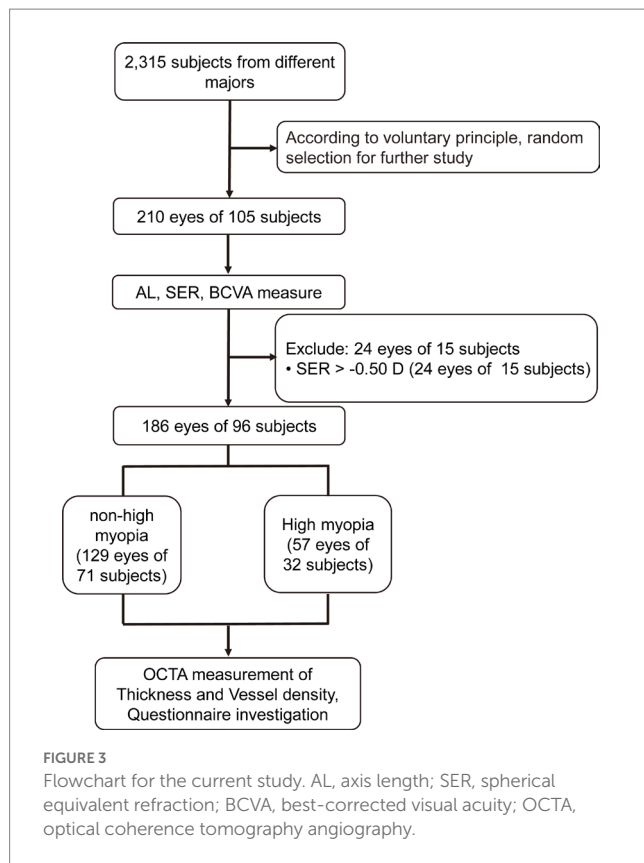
2,315 subjects from different majors

According to voluntary principle, random selection for further study

210 eyes of 105 subjects

AL, SER, BCVA measure

Exclude: 24 eyes of 15 subjects
• SER > -0.50 D (24 eyes of 15 subjects)

186 eyes of 96 subjects

non-high myopia (129 eyes of 71 subjects)

High myopia (57 eyes of 32 subjects)

OCTA measurement of Thickness and Vessel density, Questionnaire investigation

FIGURE 3
Flowchart for the current study. AL, axis length; SER, spherical equivalent refraction; BCVA, best-corrected visual acuity; OCTA, optical coherence tomography angiography.